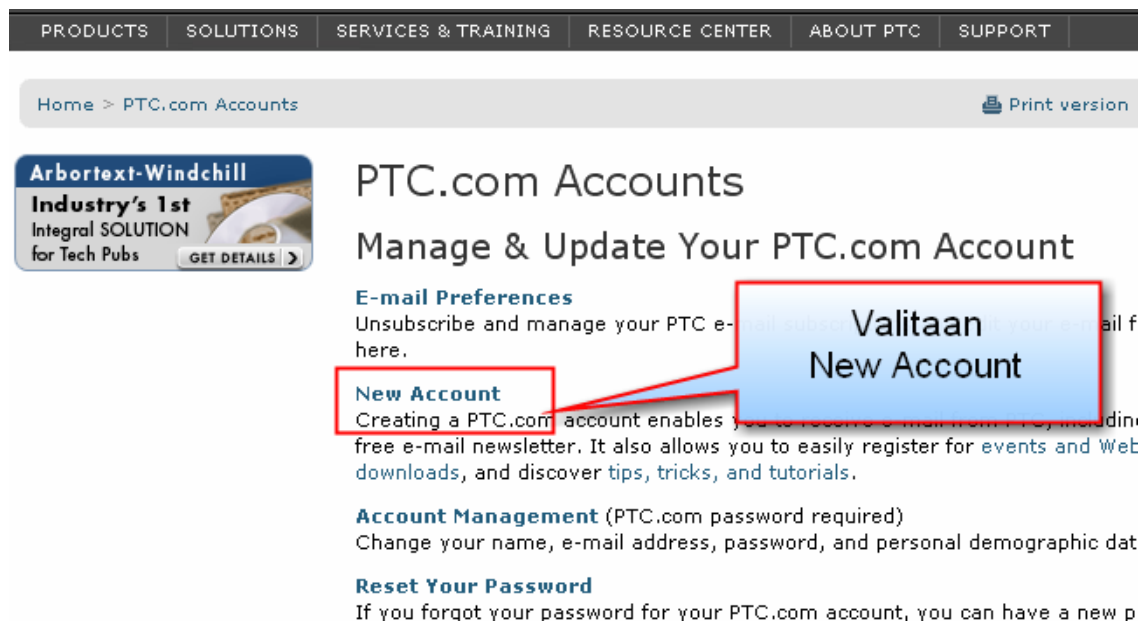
PRODUCTS | SOLUTIONS | SERVICES & TRAINING | RESOURCE CENTER | ABOUT PTC | SUPPORT

Home > PTC.com Accounts

Print version

Arbortext-Windchill
Industry's 1st
Integral SOLUTION
for Tech Pubs
GET DETAILS

PTC.com Accounts

Manage & Update Your PTC.com Account

E-mail Preferences
Unsubscribe and manage your PTC e-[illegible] your e-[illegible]ail f here.

Valitaan
New Account

New Account
Creating a PTC.com account enables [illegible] includin free e-mail newsletter. It also allows you to easily register for events and Web downloads, and discover tips, tricks, and tutorials.

Account Management (PTC.com password required)
Change your name, e-mail address, password, and personal demographic dat

Reset Your Password
If you forgot your password for your PTC.com account, you can have a new p